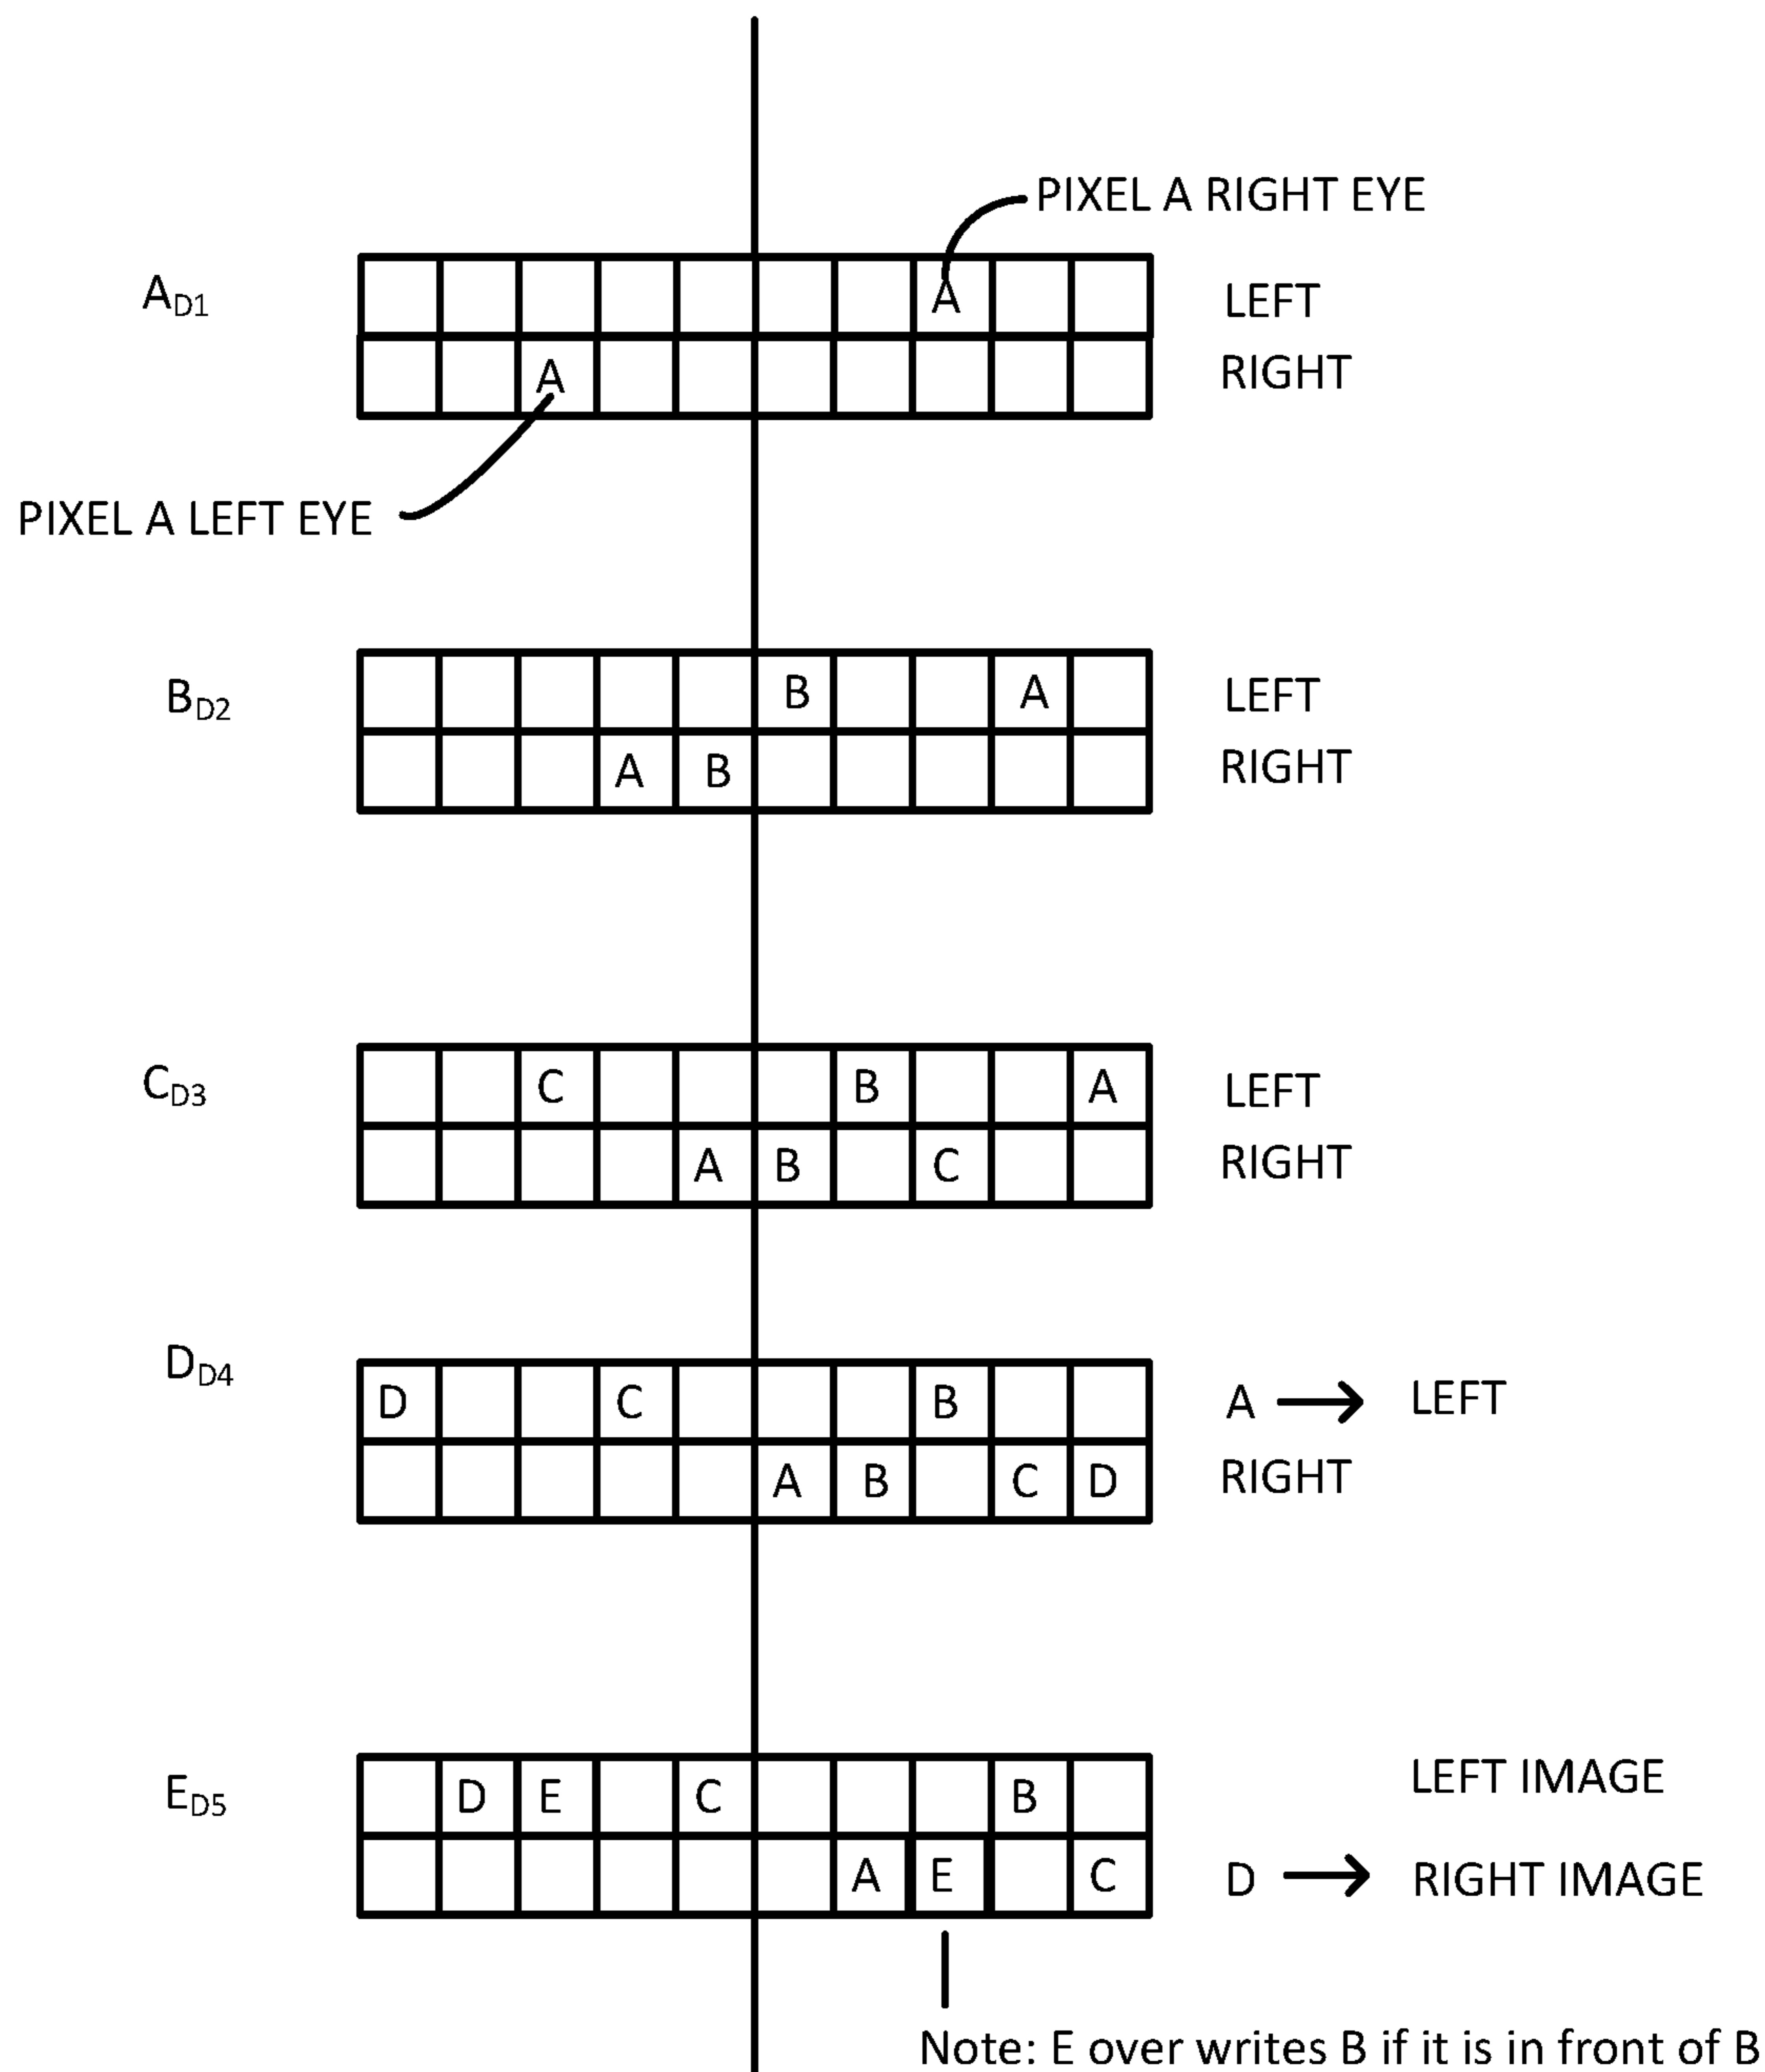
PIXEL A RIGHT EYE

$A_{D1}$

| | | | | | | | A | | |
|---|---|---|---|---|---|---|---|---|---|
| | | A | | | | | | | |

LEFT
RIGHT

PIXEL A LEFT EYE

$B_{D2}$

| | | | | | B | | | A | |
|---|---|---|---|---|---|---|---|---|---|
| | | | A | B | | | | | |

LEFT
RIGHT

$C_{D3}$

| | | C | | | | B | | | A |
|---|---|---|---|---|---|---|---|---|---|
| | | | | A | B | | C | | |

LEFT
RIGHT

$D_{D4}$

| D | | | C | | | | B | | |
|---|---|---|---|---|---|---|---|---|---|
| | | | | | A | B | | C | D |

A → LEFT
RIGHT

$E_{D5}$

| | D | E | | C | | | | B | |
|---|---|---|---|---|---|---|---|---|---|
| | | | | | | A | E | | C |

LEFT IMAGE
D → RIGHT IMAGE

Note: E over writes B if it is in front of B